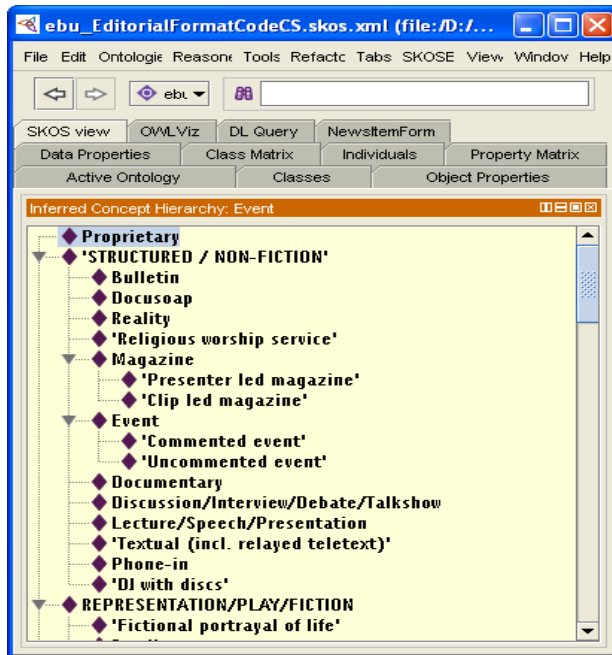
ebu_EditorialFormatCodeCS.skos.xml (file:/D:/...

File Edit Ontologie Reasone Tools Refactc Tabs SKOSE View Windov Help

ebu

SKOS view | OWLViz | DL Query | NewsItemForm
Data Properties | Class Matrix | Individuals | Property Matrix
Active Ontology | Classes | Object Properties

Inferred Concept Hierarchy: Event

Proprietary
'STRUCTURED / NON-FICTION'
Bulletin
Docusoap
Reality
'Religious worship service'
Magazine
'Presenter led magazine'
'Clip led magazine'
Event
'Commented event'
'Uncommented event'
Documentary
Discussion/Interview/Debate/Talkshow
Lecture/Speech/Presentation
'Textual (incl. relayed teletext)'
Phone-in
'DJ with discs'
REPRESENTATION/PLAY/FICTION
'Fictional portrayal of life'